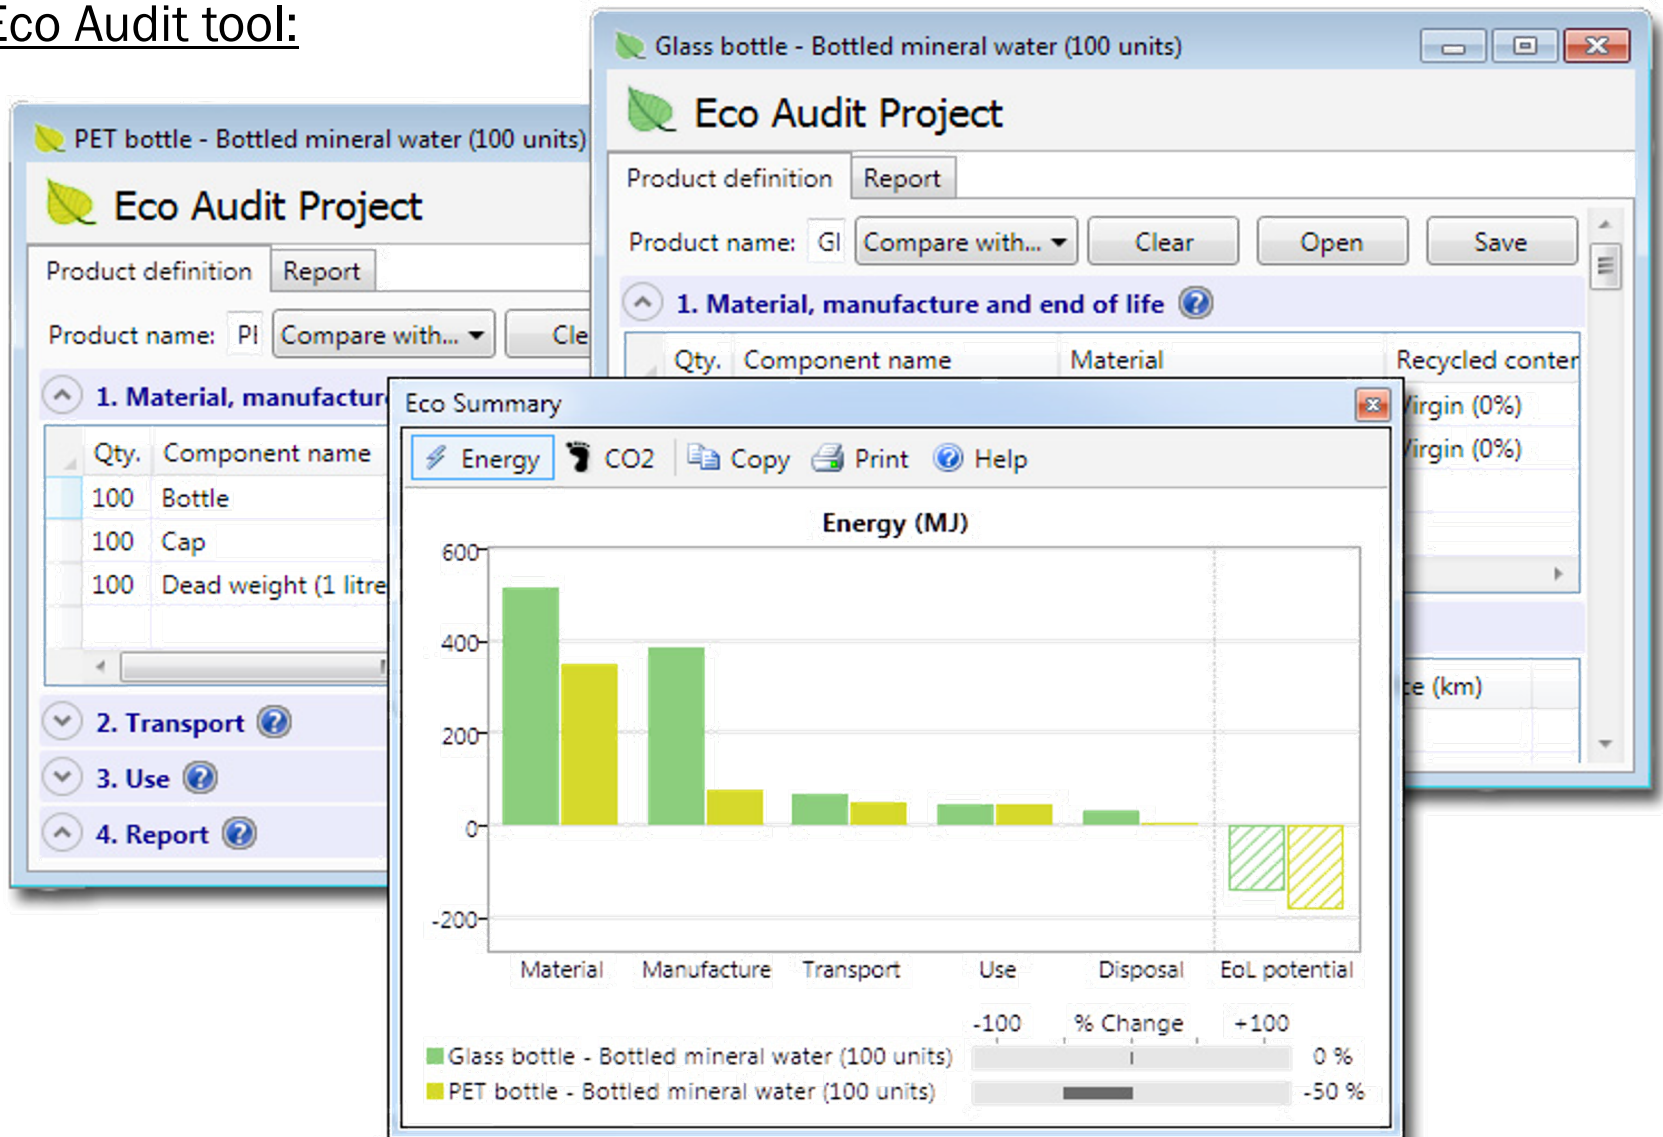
Eco Audit tool:

Glass bottle - Bottled mineral water (100 units)

Eco Audit Project

Product definition | Report

Product name: Gl | Compare with... | Clear | Open | Save

1. Material, manufacture and end of life

| Qty. | Component name | Material | Recycled conter |
|---|---|---|---|
| | | | Virgin (0%) |
| | | | Virgin (0%) |

e (km)

PET bottle - Bottled mineral water (100 units)

Eco Audit Project

Product definition | Report

Product name: Pl | Compare with... | Cle

1. Material, manufactur

| Qty. | Component name |
|---|---|
| 100 | Bottle |
| 100 | Cap |
| 100 | Dead weight (1 litre |

2. Transport

3. Use

4. Report

Eco Summary

Energy | CO2 | Copy | Print | Help

Energy (MJ)

600
400
200
0
-200

Material | Manufacture | Transport | Use | Disposal | EoL potential

-100 | % Change | +100

Glass bottle - Bottled mineral water (100 units) 0 %

PET bottle - Bottled mineral water (100 units) -50 %